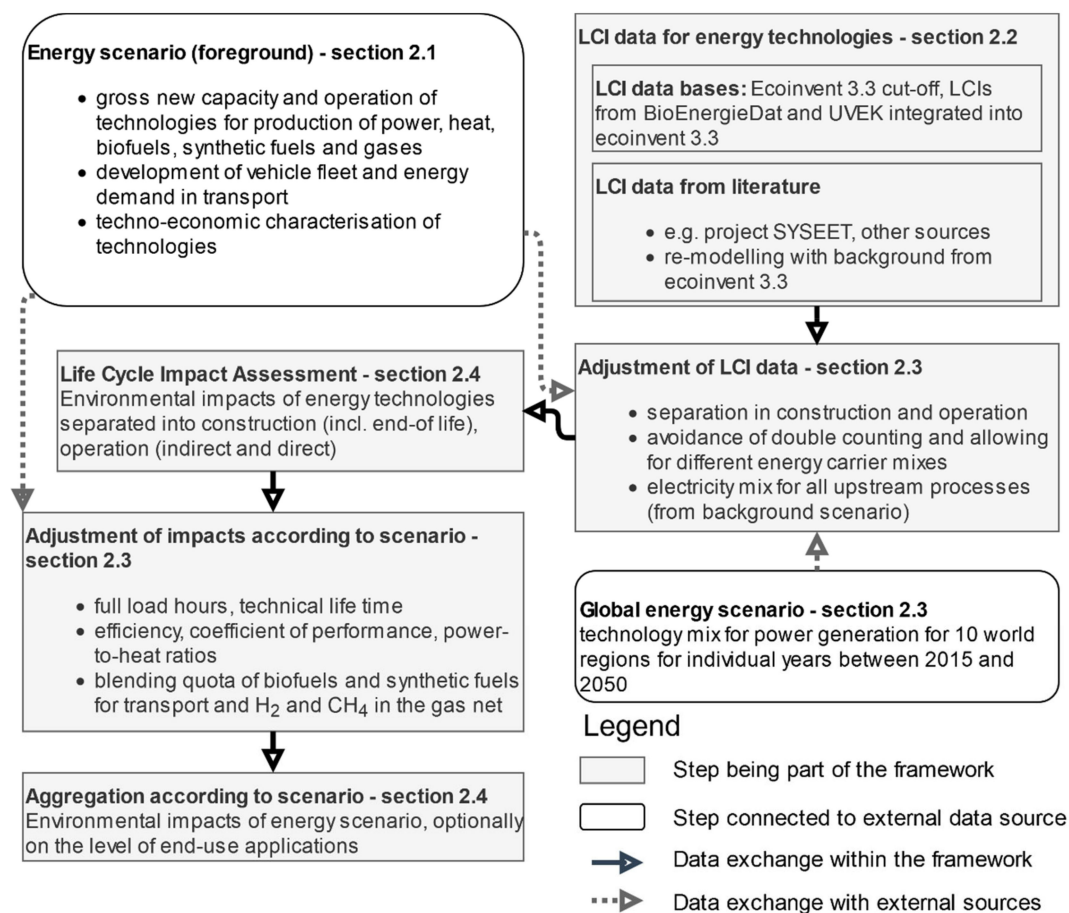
**Energy scenario (foreground) - section 2.1**

- gross new capacity and operation of technologies for production of power, heat, biofuels, synthetic fuels and gases
- development of vehicle fleet and energy demand in transport
- techno-economic characterisation of technologies

**LCI data for energy technologies - section 2.2**

**LCI data bases:** Ecoinvent 3.3 cut-off, LCIs from BioEnergieDat and UVEK integrated into ecoinvent 3.3

**LCI data from literature**

- e.g. project SYSEET, other sources
- re-modelling with background from ecoinvent 3.3

**Life Cycle Impact Assessment - section 2.4**
Environmental impacts of energy technologies separated into construction (incl. end-of life), operation (indirect and direct)

**Adjustment of LCI data - section 2.3**

- separation in construction and operation
- avoidance of double counting and allowing for different energy carrier mixes
- electricity mix for all upstream processes (from background scenario)

**Adjustment of impacts according to scenario - section 2.3**

- full load hours, technical life time
- efficiency, coefficient of performance, power-to-heat ratios
- blending quota of biofuels and synthetic fuels for transport and $H_2$ and $CH_4$ in the gas net

**Global energy scenario - section 2.3**
technology mix for power generation for 10 world regions for individual years between 2015 and 2050

**Aggregation according to scenario - section 2.4**
Environmental impacts of energy scenario, optionally on the level of end-use applications

Legend

Step being part of the framework

Step connected to external data source

Data exchange within the framework

Data exchange with external sources